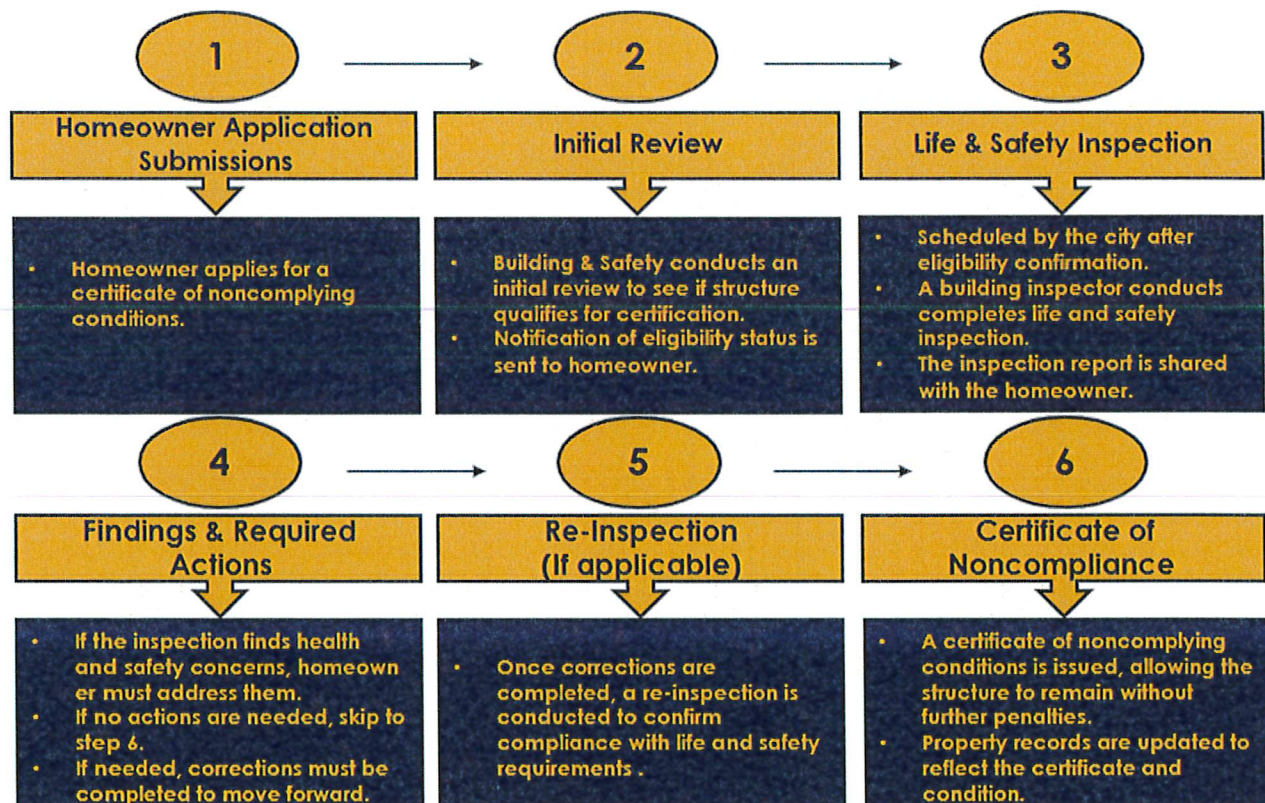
1

Homeowner Application Submissions

• Homeowner applies for a certificate of noncomplying conditions.

2

Initial Review

• Building & Safety conducts an initial review to see if structure qualifies for certification.
• Notification of eligibility status is sent to homeowner.

3

Life & Safety Inspection

• Scheduled by the city after eligibility confirmation.
• A building inspector conducts completes life and safety inspection.
• The inspection report is shared with the homeowner.

4

Findings & Required Actions

• If the inspection finds health and safety concerns, homeown er must address them.
• If no actions are needed, skip to step 6.
• If needed, corrections must be completed to move forward.

5

Re-Inspection (If applicable)

• Once corrections are completed, a re-inspection is conducted to confirm compliance with life and safety requirements .

6

Certificate of Noncompliance

• A certificate of noncomplying conditions is issued, allowing the structure to remain without further penalties.
• Property records are updated to reflect the certificate and condition.